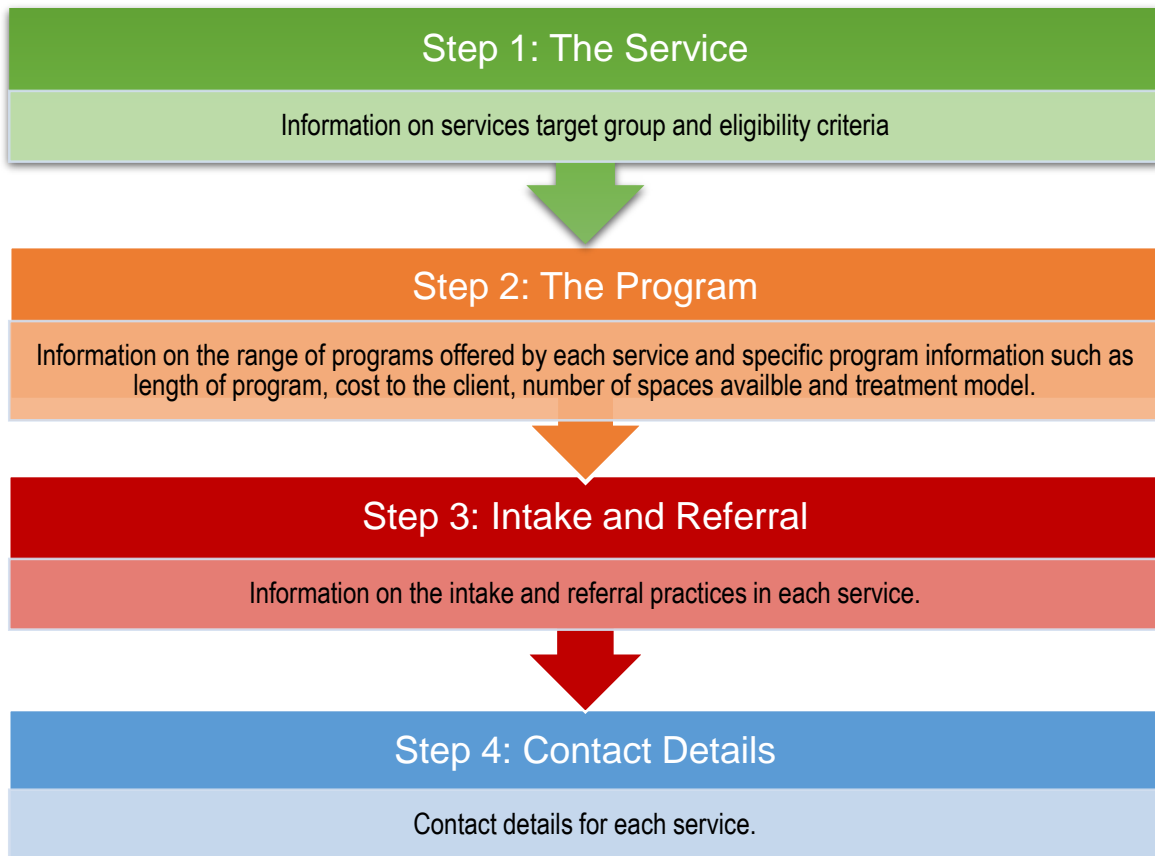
Step 1: The Service

Information on services target group and eligibility criteria

Step 2: The Program

Information on the range of programs offered by each service and specific program information such as length of program, cost to the client, number of spaces availble and treatment model.

Step 3: Intake and Referral

Information on the intake and referral practices in each service.

Step 4: Contact Details

Contact details for each service.